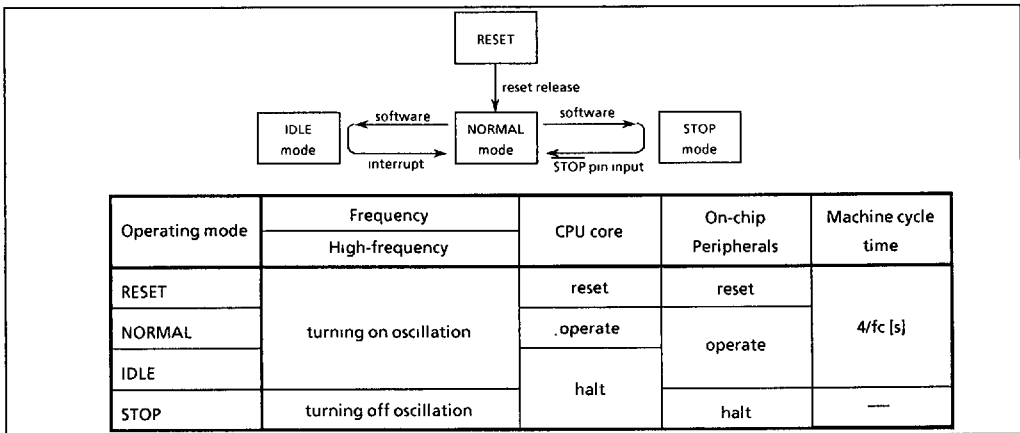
RESET

reset release

IDLE mode

software

interrupt

NORMAL mode

software

$\overline{STOP}$ pin input

STOP mode

| Operating mode | Frequency<br>High-frequency | CPU core | On-chip Peripherals | Machine cycle time |
|---|---|---|---|---|
| RESET | turning on oscillation | reset | reset | 4/fc [s] |
| NORMAL | turning on oscillation | .operate | operate | 4/fc [s] |
| IDLE | turning on oscillation | halt | operate | 4/fc [s] |
| STOP | turning off oscillation | halt | halt | — |